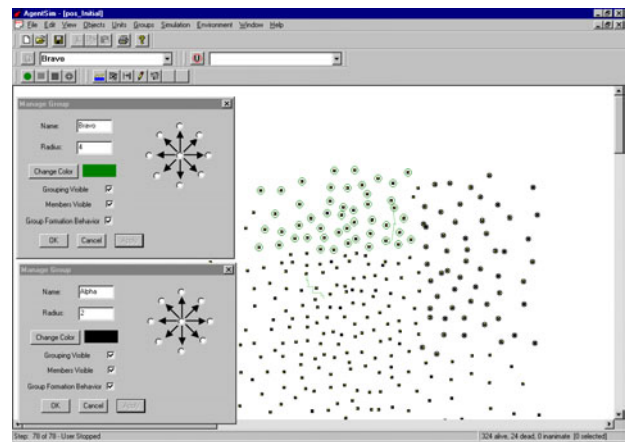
AgentSim - [pos_Initial]
File Edit View Objects Units Groups Simulation Environment Window Help

Bravo

Manage Group
Name: Bravo
Radius: 4
Change Color
Grouping Visible
Members Visible
Group Formation Behavior
OK Cancel Apply

Manage Group
Name: Alpha
Radius: 2
Change Color
Grouping Visible
Members Visible
Group Formation Behavior
OK Cancel Apply

Step: 78 of 78 - User Stopped
324 alive, 24 dead, 0 inanimate [0 selected]